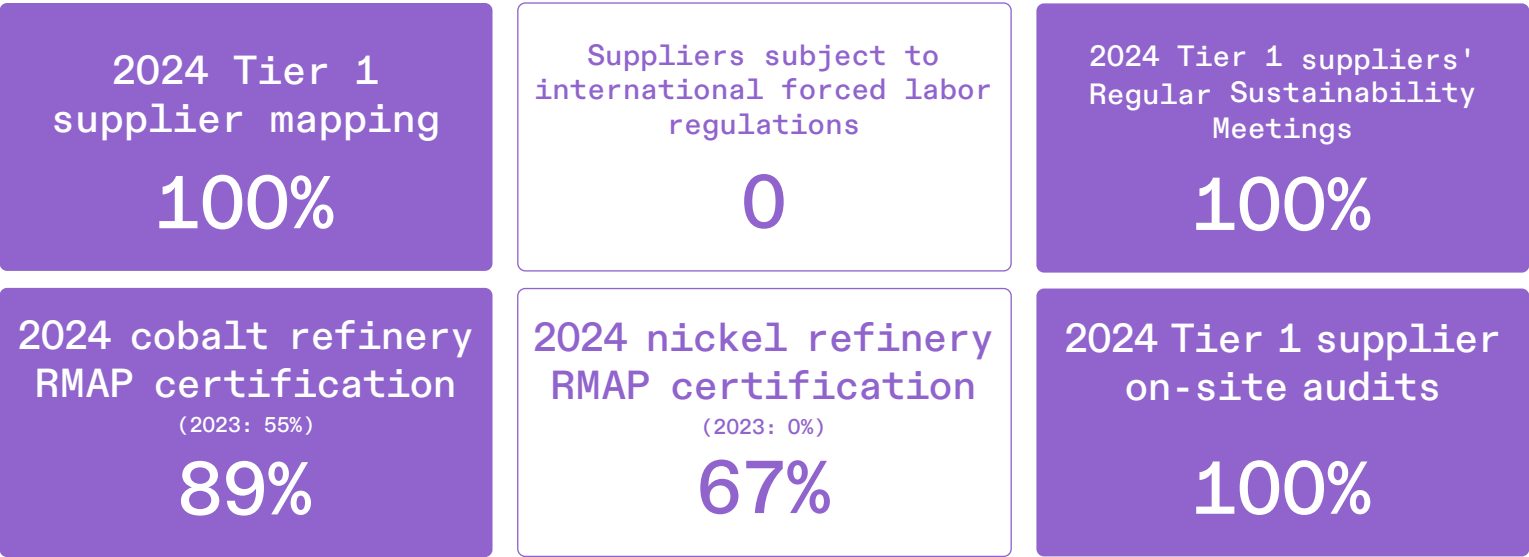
2024 Tier 1 supplier mapping

100%

Suppliers subject to international forced labor regulations

0

2024 Tier 1 suppliers' Regular Sustainability Meetings

100%

2024 cobalt refinery RMAP certification

(2023: 55%)

89%

2024 nickel refinery RMAP certification

(2023: 0%)

67%

2024 Tier 1 supplier on-site audits

100%